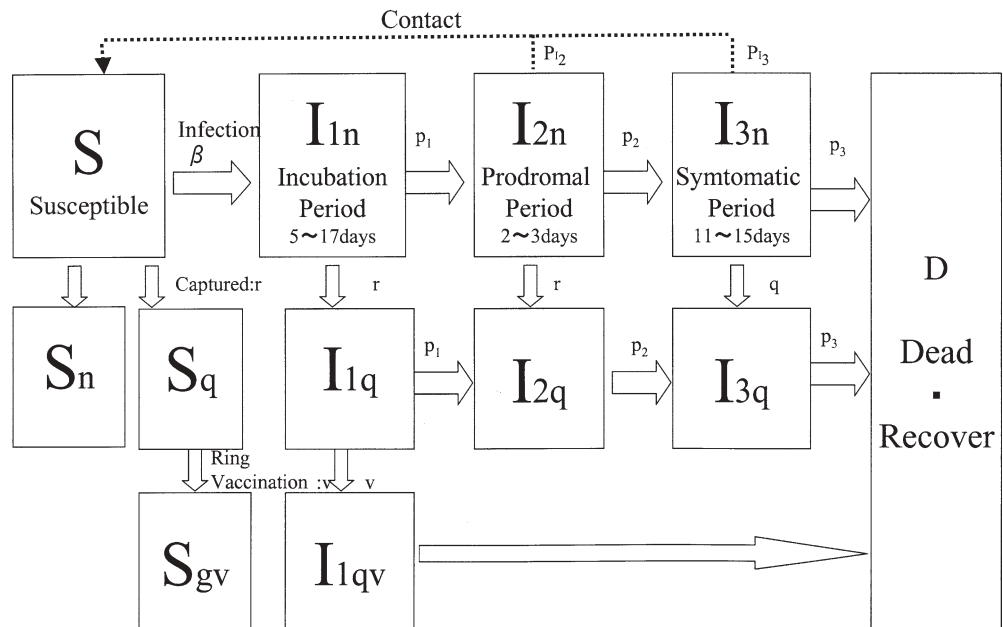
Contact

$P_{I_2}$

$P_{I_3}$

S
Susceptible

Infection
$\beta$

$I_{1n}$
Incubation Period
5〜17days

$p_1$

$I_{2n}$
Prodromal Period
2〜3days

$p_2$

$I_{3n}$
Symtomatic Period
11〜15days

$p_3$

D
Dead
▪
Recover

Captured:r

r

r

q

$S_n$

$S_q$

$I_{1q}$

$p_1$

$I_{2q}$

$p_2$

$I_{3q}$

$p_3$

Ring
Vaccination :v

v

$S_{gv}$

$I_{1qv}$